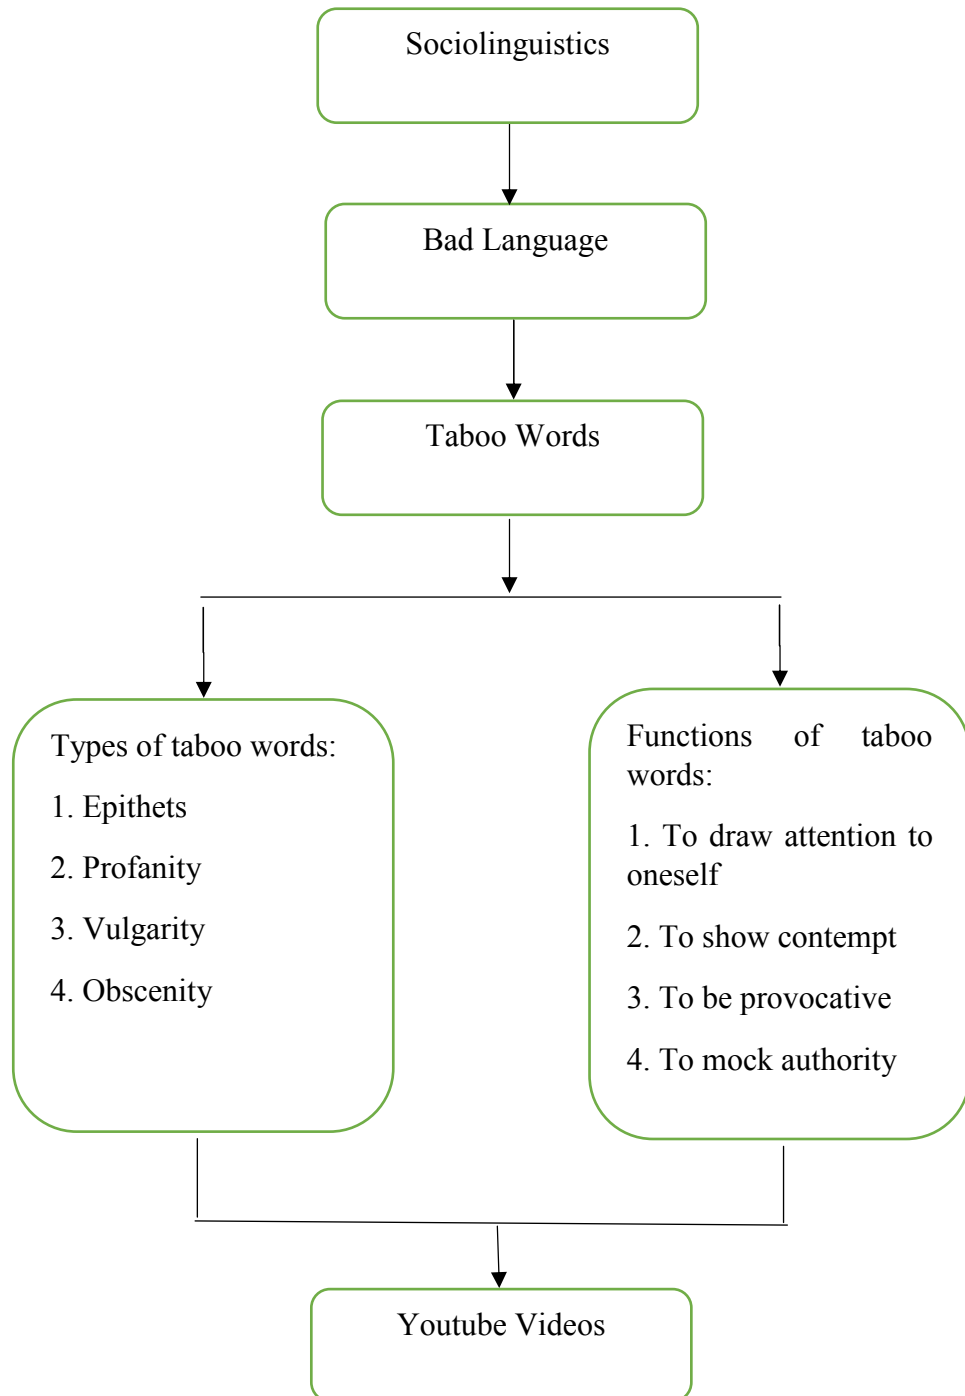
Sociolinguistics

Bad Language

Taboo Words

Types of taboo words:

1. Epithets

2. Profanity

3. Vulgarity

4. Obscenity

Functions of taboo words:

1. To draw attention to oneself

2. To show contempt

3. To be provocative

4. To mock authority

Youtube Videos